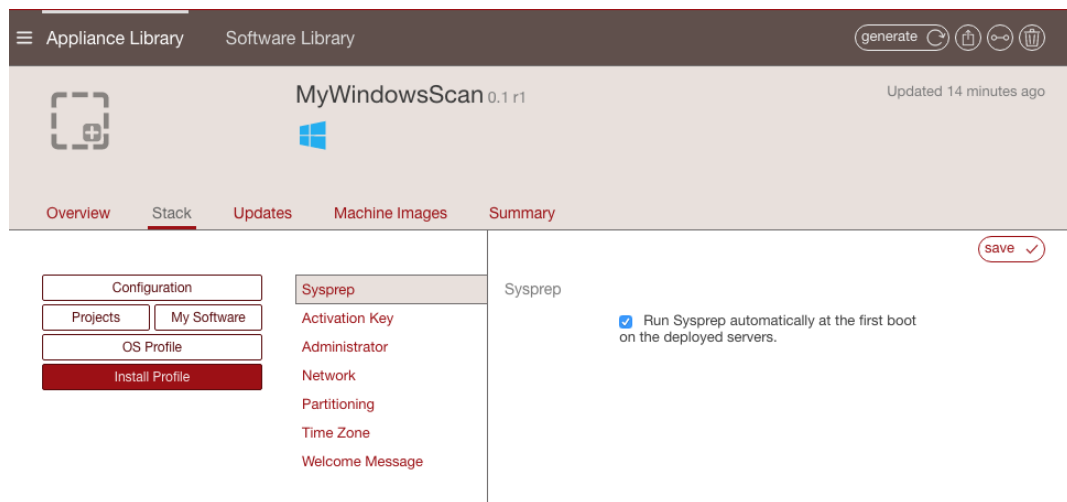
≡ Appliance Library Software Library

generate

MyWindowsScan 0.1 r1

Updated 14 minutes ago

Overview Stack Updates Machine Images Summary

save

Configuration
Projects My Software
OS Profile
Install Profile

Sysprep
Activation Key
Administrator
Network
Partitioning
Time Zone
Welcome Message

Sysprep

Run Sysprep automatically at the first boot on the deployed servers.